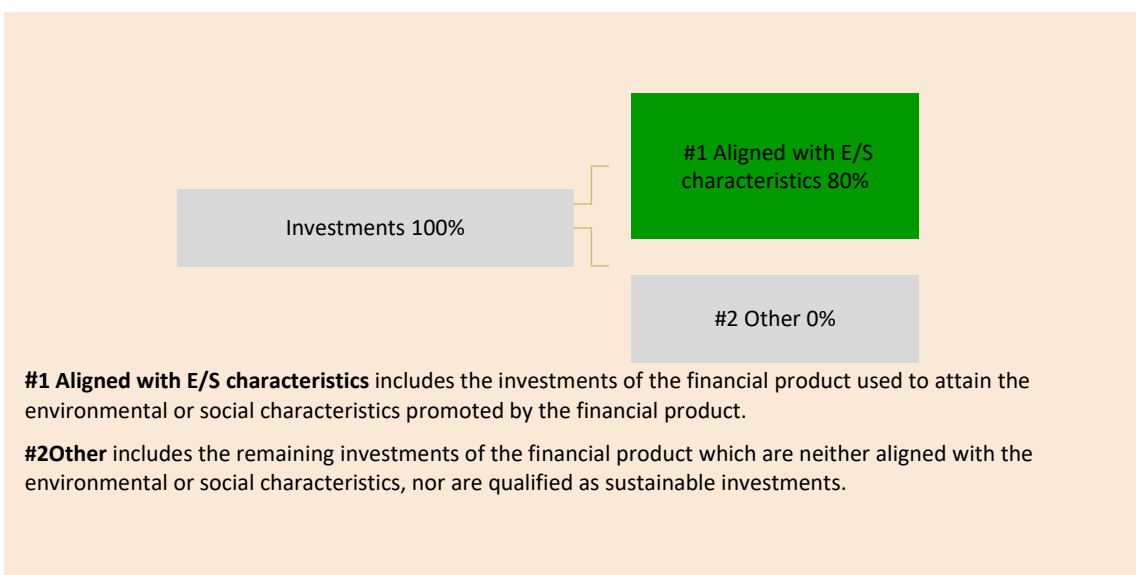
Investments 100%

#1 Aligned with E/S characteristics 80%

#2 Other 0%

**#1 Aligned with E/S characteristics** includes the investments of the financial product used to attain the environmental or social characteristics promoted by the financial product.

**#2Other** includes the remaining investments of the financial product which are neither aligned with the environmental or social characteristics, nor are qualified as sustainable investments.